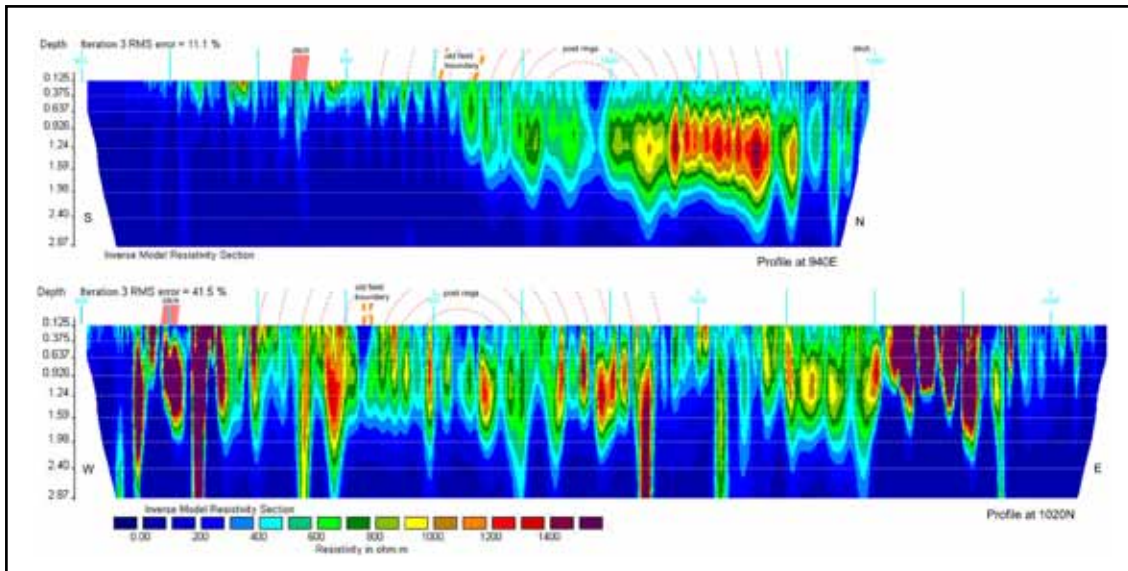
Depth Iteration 3 RMS error = 11.1 %

ditch

old field boundary

post rings

ditch

0.125
0.375
0.637
0.926
1.24
1.59
1.98
2.40
2.87

S

N

Inverse Model Resistivity Section

Profile at 940E

Depth Iteration 3 RMS error = 41.5 %

ditch

old field boundary

post rings

0.125
0.375
0.637
0.926
1.24
1.59
1.98
2.40
2.87

W

E

Inverse Model Resistivity Section

0.00 200 400 600 800 1000 1200 1400

Resistivity in ohm.m

Profile at 1020N